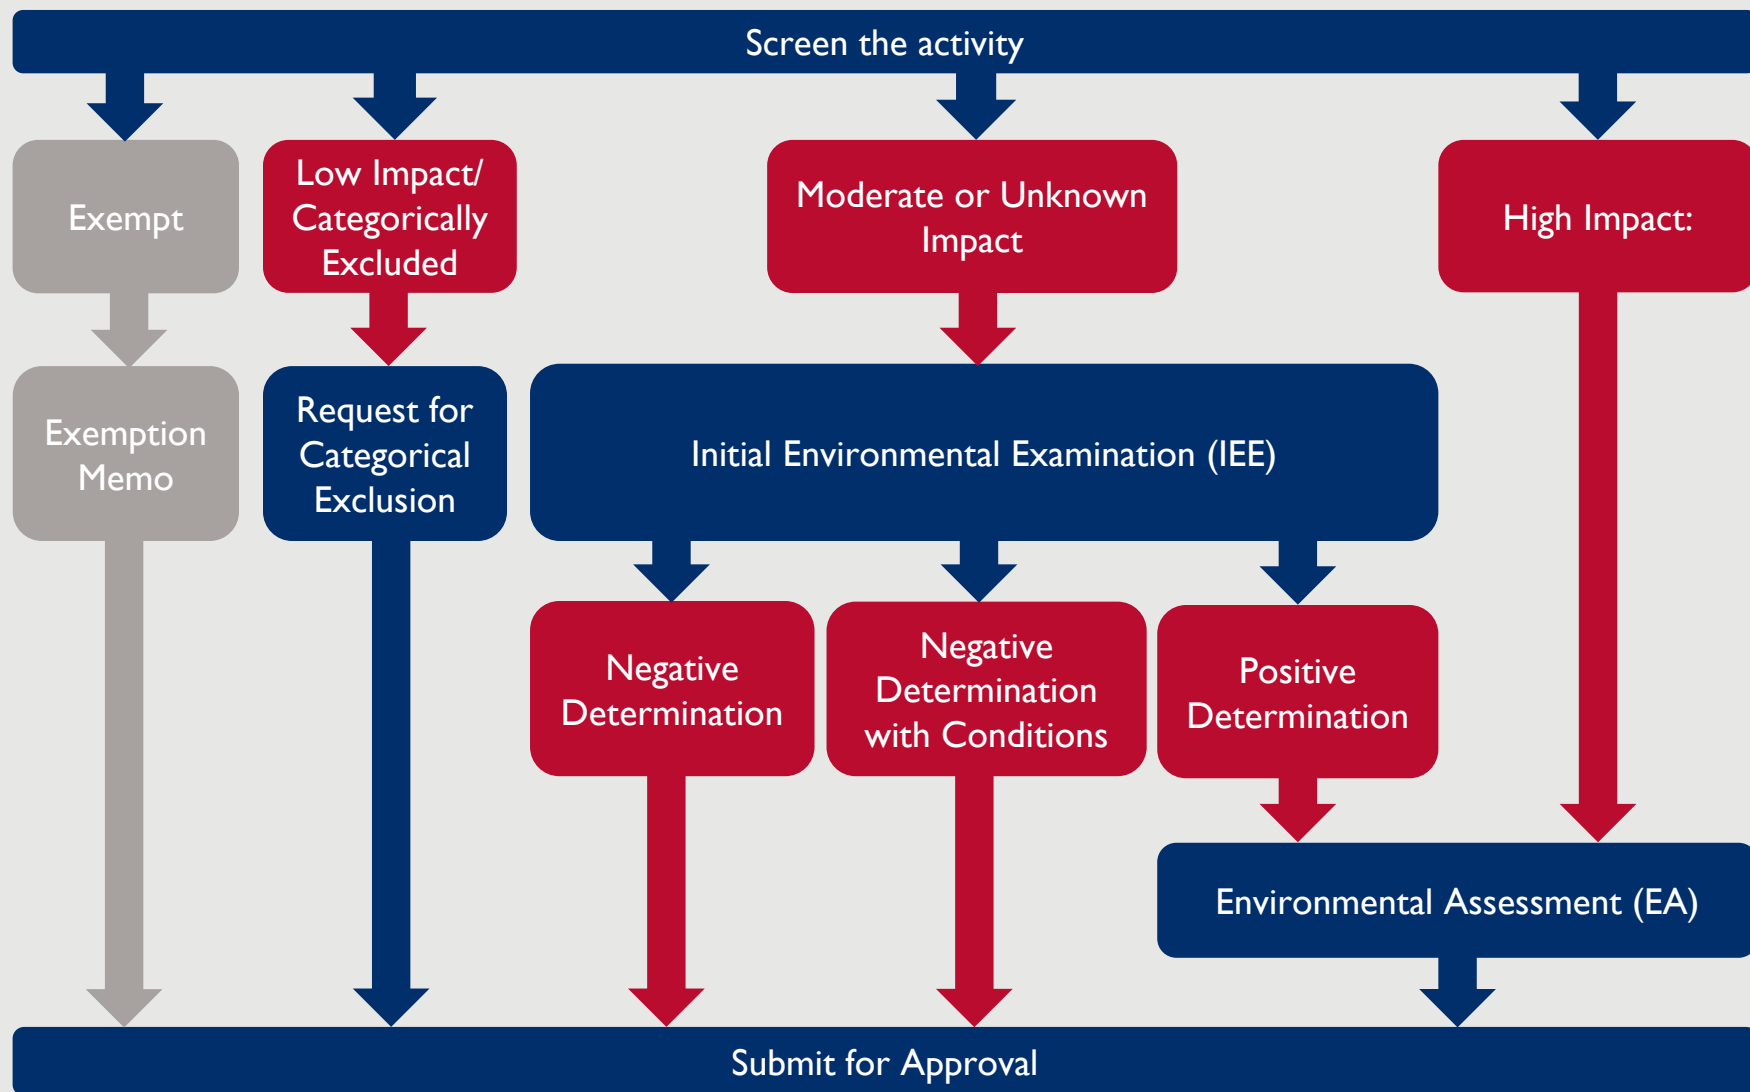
Screen the activity

Exempt

Low Impact/ Categorically Excluded

Moderate or Unknown Impact

High Impact:

Exemption Memo

Request for Categorical Exclusion

Initial Environmental Examination (IEE)

Negative Determination

Negative Determination with Conditions

Positive Determination

Environmental Assessment (EA)

Submit for Approval